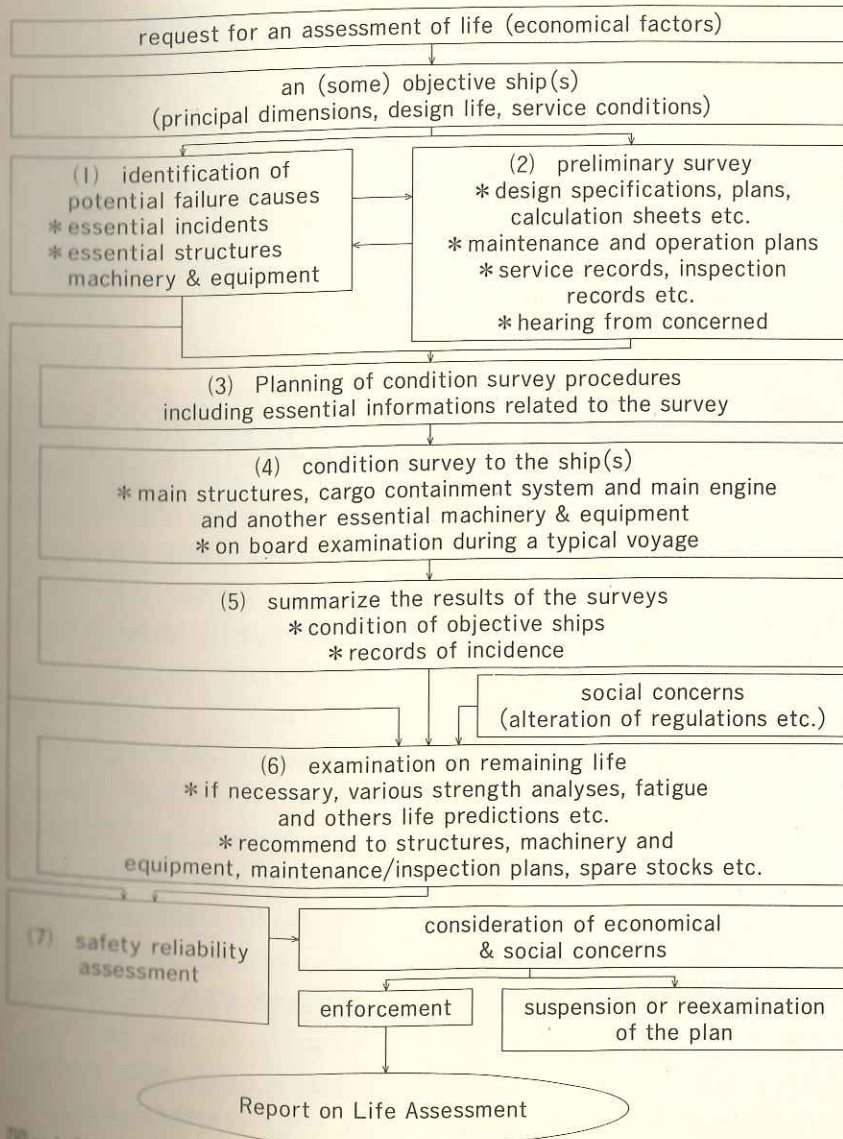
request for an assessment of life (economical factors)

an (some) objective ship(s)
(principal dimensions, design life, service conditions)

(1) identification of potential failure causes
* essential incidents
* essential structures machinery & equipment

(2) preliminary survey
* design specifications, plans, calculation sheets etc.
* maintenance and operation plans
* service records, inspection records etc.
* hearing from concerned

(3) Planning of condition survey procedures including essential informations related to the survey

(4) condition survey to the ship(s)
* main structures, cargo containment system and main engine and another essential machinery & equipment
* on board examination during a typical voyage

(5) summarize the results of the surveys
* condition of objective ships
* records of incidence

social concerns
(alteration of regulations etc.)

(6) examination on remaining life
* if necessary, various strength analyses, fatigue and others life predictions etc.
* recommend to structures, machinery and equipment, maintenance/inspection plans, spare stocks etc.

(7) safety reliability assessment

consideration of economical & social concerns

enforcement

suspension or reexamination of the plan

Report on Life Assessment